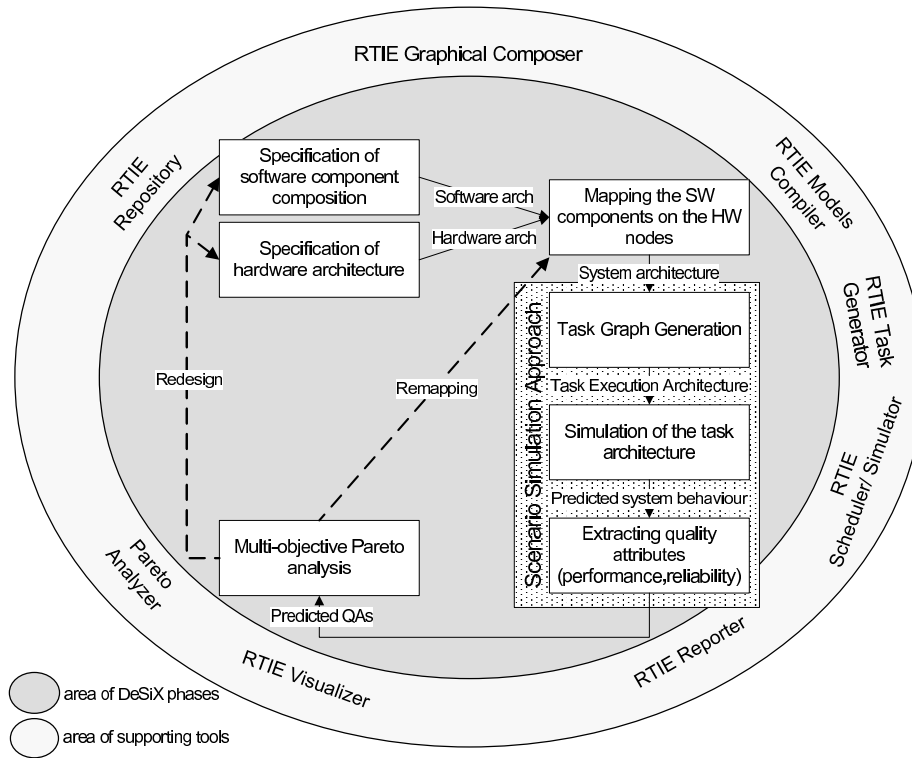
RTIE Graphical Composer

RTIE Repository

RTIE Models Compiler

RTIE Task Generator

RTIE Scheduler/ Simulator

RTIE Reporter

RTIE Visualizer

Pareto Analyzer

Specification of software component composition

Specification of hardware architecture

Software arch

Hardware arch

Mapping the SW components on the HW nodes

System architecture

Scenario Simulation Approach

Task Graph Generation

Task Execution Architecture

Simulation of the task architecture

Predicted system behaviour

Extracting quality attributes (performance,reliability)

Redesign

Remapping

Multi-objective Pareto analysis

Predicted QAs

area of DeSiX phases

area of supporting tools